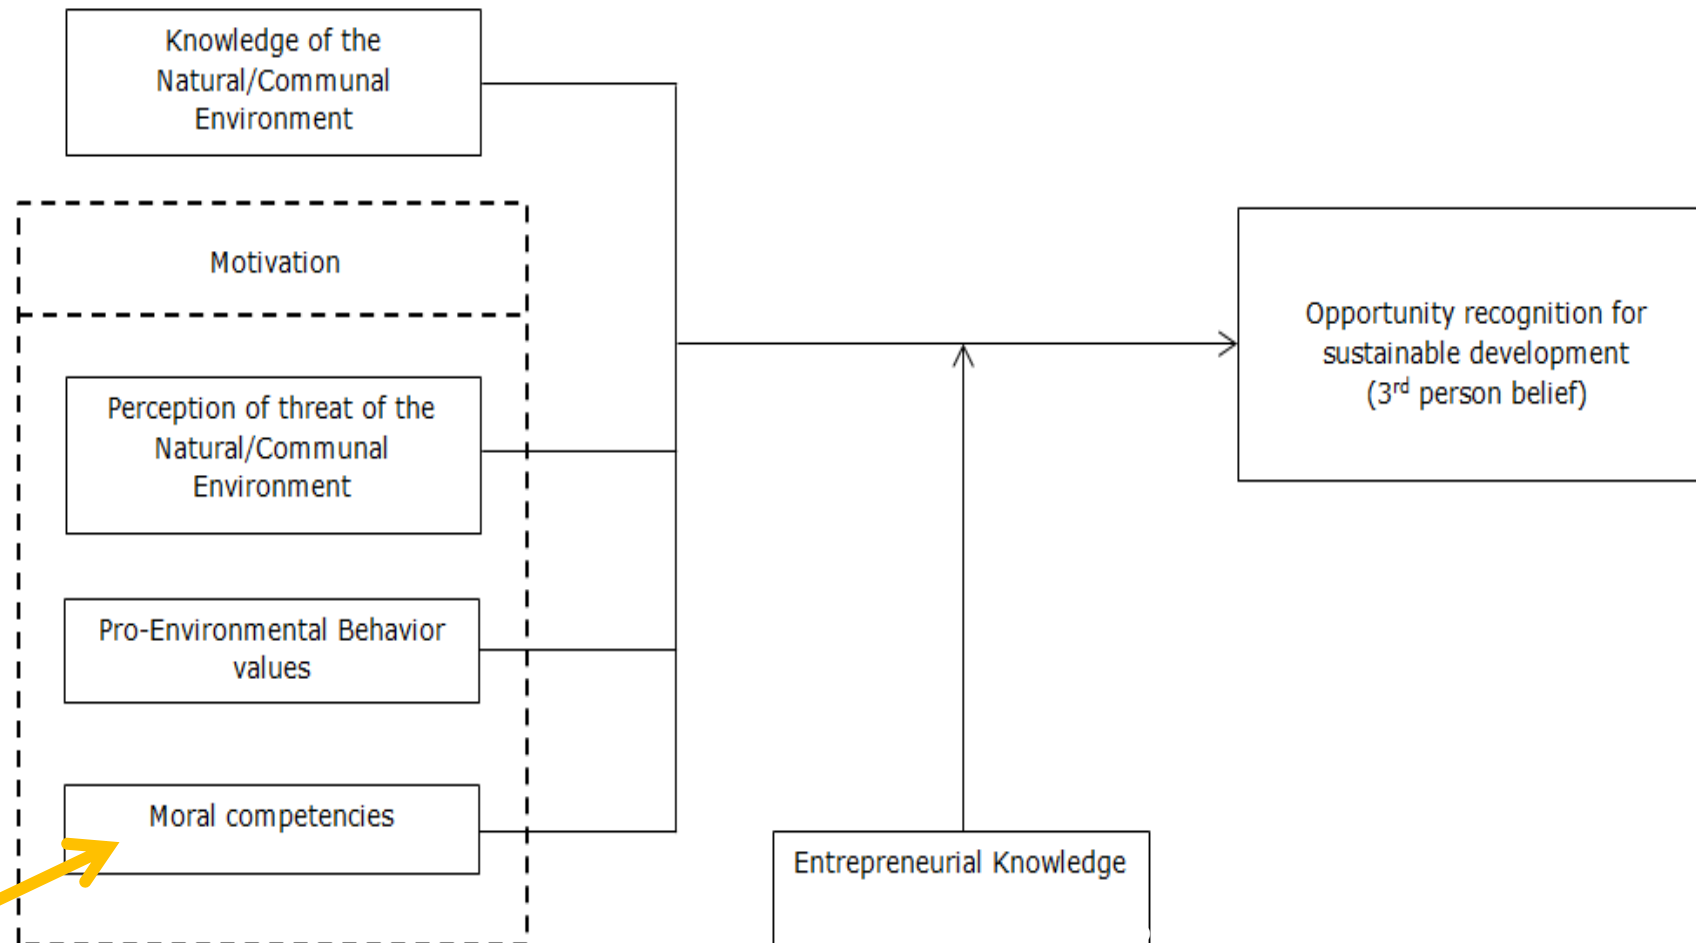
Knowledge of the Natural/Communal Environment

Motivation

Perception of threat of the Natural/Communal Environment

Pro-Environmental Behavior values

Moral competencies

Opportunity recognition for sustainable development ($3^{rd}$ person belief)

Entrepreneurial Knowledge